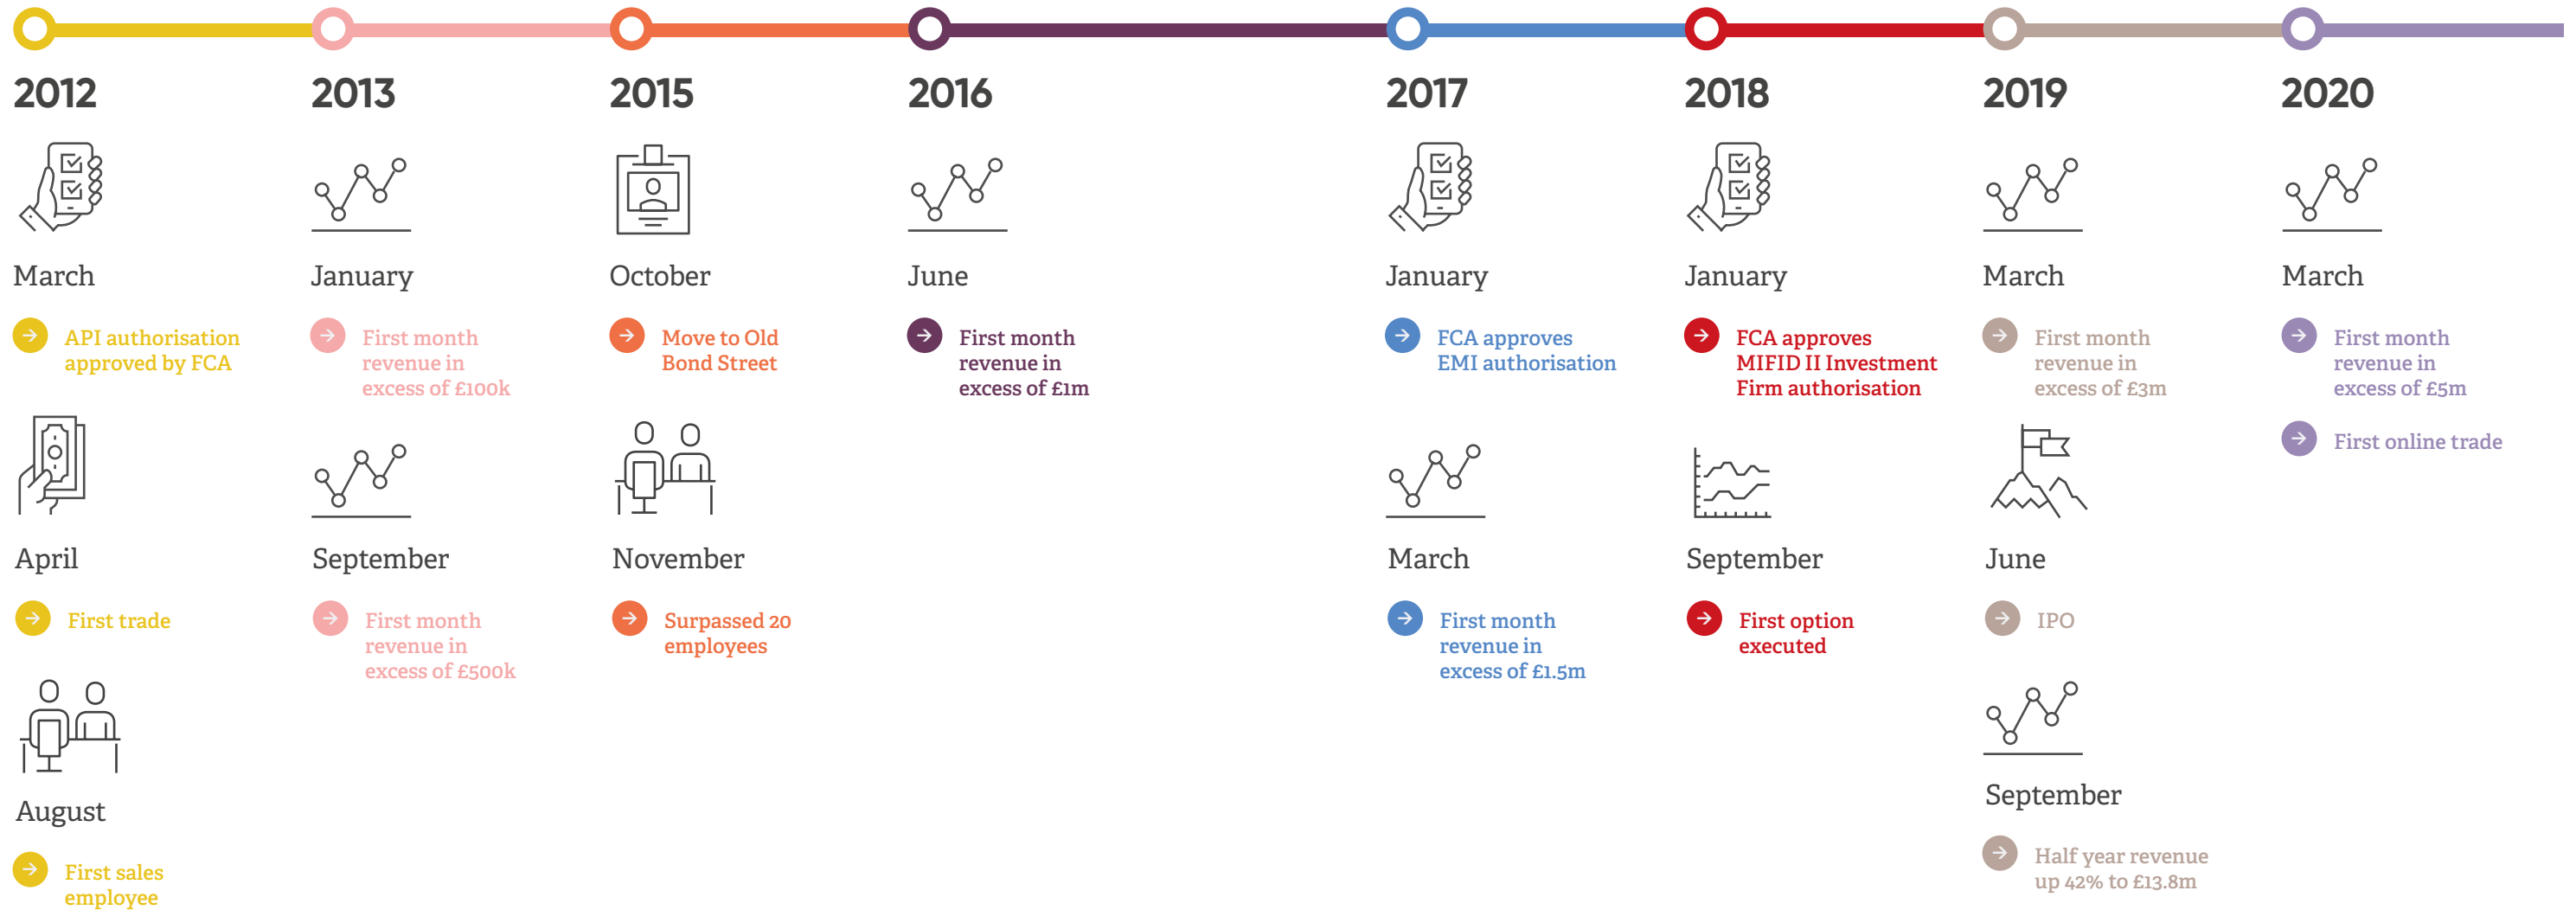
2012

March

API authorisation approved by FCA

April

First trade

August

First sales employee

2013

January

First month revenue in excess of £100k

September

First month revenue in excess of £500k

2015

October

Move to Old Bond Street

November

Surpassed 20 employees

2016

June

First month revenue in excess of £1m

2017

January

FCA approves EMI authorisation

March

First month revenue in excess of £1.5m

2018

January

FCA approves MIFID II Investment Firm authorisation

September

First option executed

2019

March

First month revenue in excess of £3m

June

IPO

September

Half year revenue up 42% to £13.8m

2020

March

First month revenue in excess of £5m

First online trade